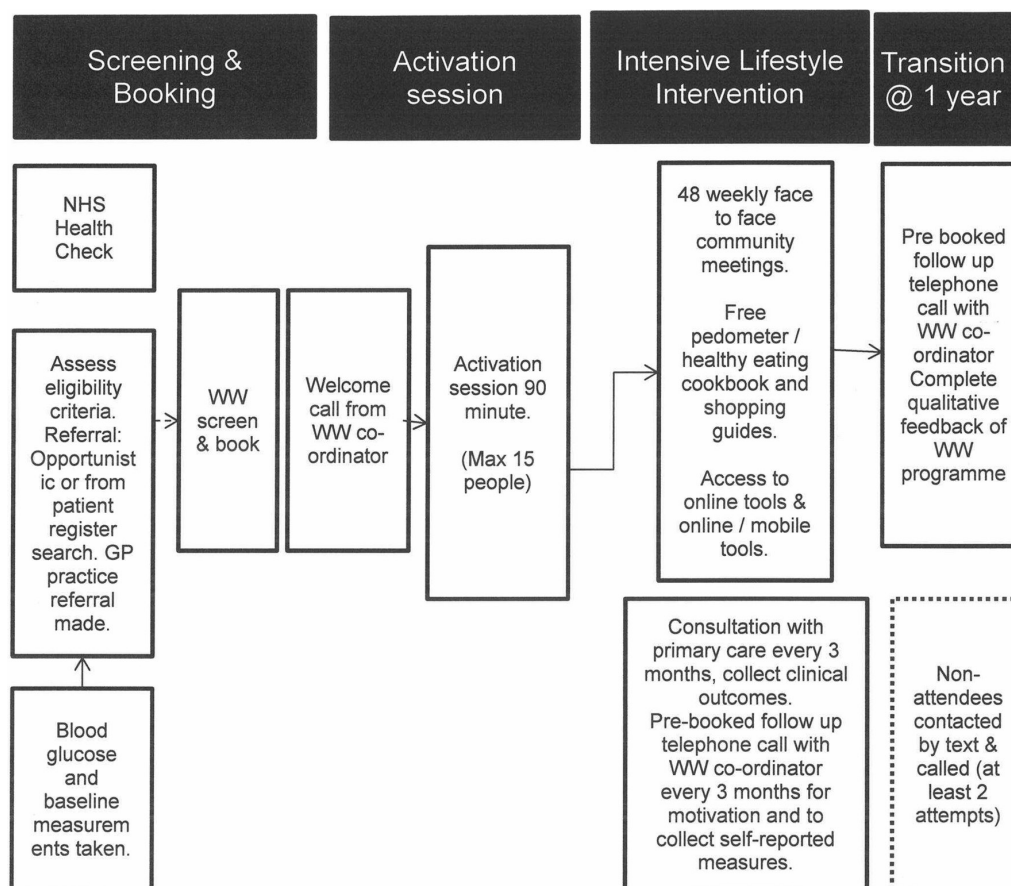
Screening & Booking

Activation session

Intensive Lifestyle Intervention

Transition @ 1 year

NHS Health Check

Assess eligibility criteria. Referral: Opportunistic or from patient register search. GP practice referral made.

Blood glucose and baseline measurements taken.

WW screen & book

Welcome call from WW co-ordinator

Activation session 90 minute.

(Max 15 people)

48 weekly face to face community meetings.

Free pedometer / healthy eating cookbook and shopping guides.

Access to online tools & online / mobile tools.

Pre booked follow up telephone call with WW co-ordinator Complete qualitative feedback of WW programme

Consultation with primary care every 3 months, collect clinical outcomes. Pre-booked follow up telephone call with WW co-ordinator every 3 months for motivation and to collect self-reported measures.

Non-attendees contacted by text & called (at least 2 attempts)